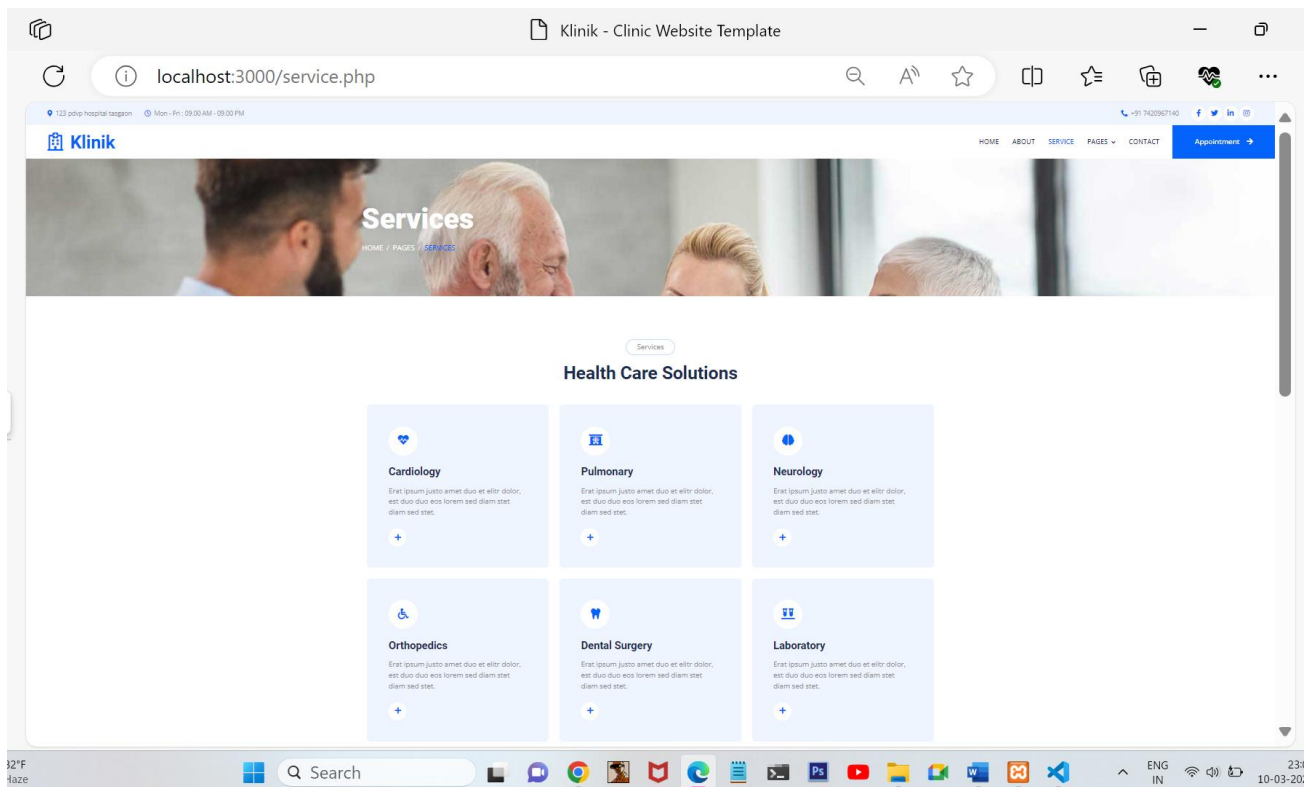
Klinik - Clinic Website Template

localhost:3000/service.php

123 pdvp hospital tasgaon Mon - Fri : 09.00 AM - 09.00 PM

+91 7420967140

Klinik

HOME ABOUT SERVICE PAGES CONTACT Appointment

Services

HOME / PAGES / SERVICES

Services

Health Care Solutions

Cardiology

Erat ipsum justo amet duo et elitr dolor, est duo duo eos lorem sed diam stet diam sed stet.

+

Pulmonary

Erat ipsum justo amet duo et elitr dolor, est duo duo eos lorem sed diam stet diam sed stet.

+

Neurology

Erat ipsum justo amet duo et elitr dolor, est duo duo eos lorem sed diam stet diam sed stet.

+

Orthopedics

Erat ipsum justo amet duo et elitr dolor, est duo duo eos lorem sed diam stet diam sed stet.

+

Dental Surgery

Erat ipsum justo amet duo et elitr dolor, est duo duo eos lorem sed diam stet diam sed stet.

+

Laboratory

Erat ipsum justo amet duo et elitr dolor, est duo duo eos lorem sed diam stet diam sed stet.

+

32°F
Haze

Search

ENG
IN

23:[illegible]
10-03-20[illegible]